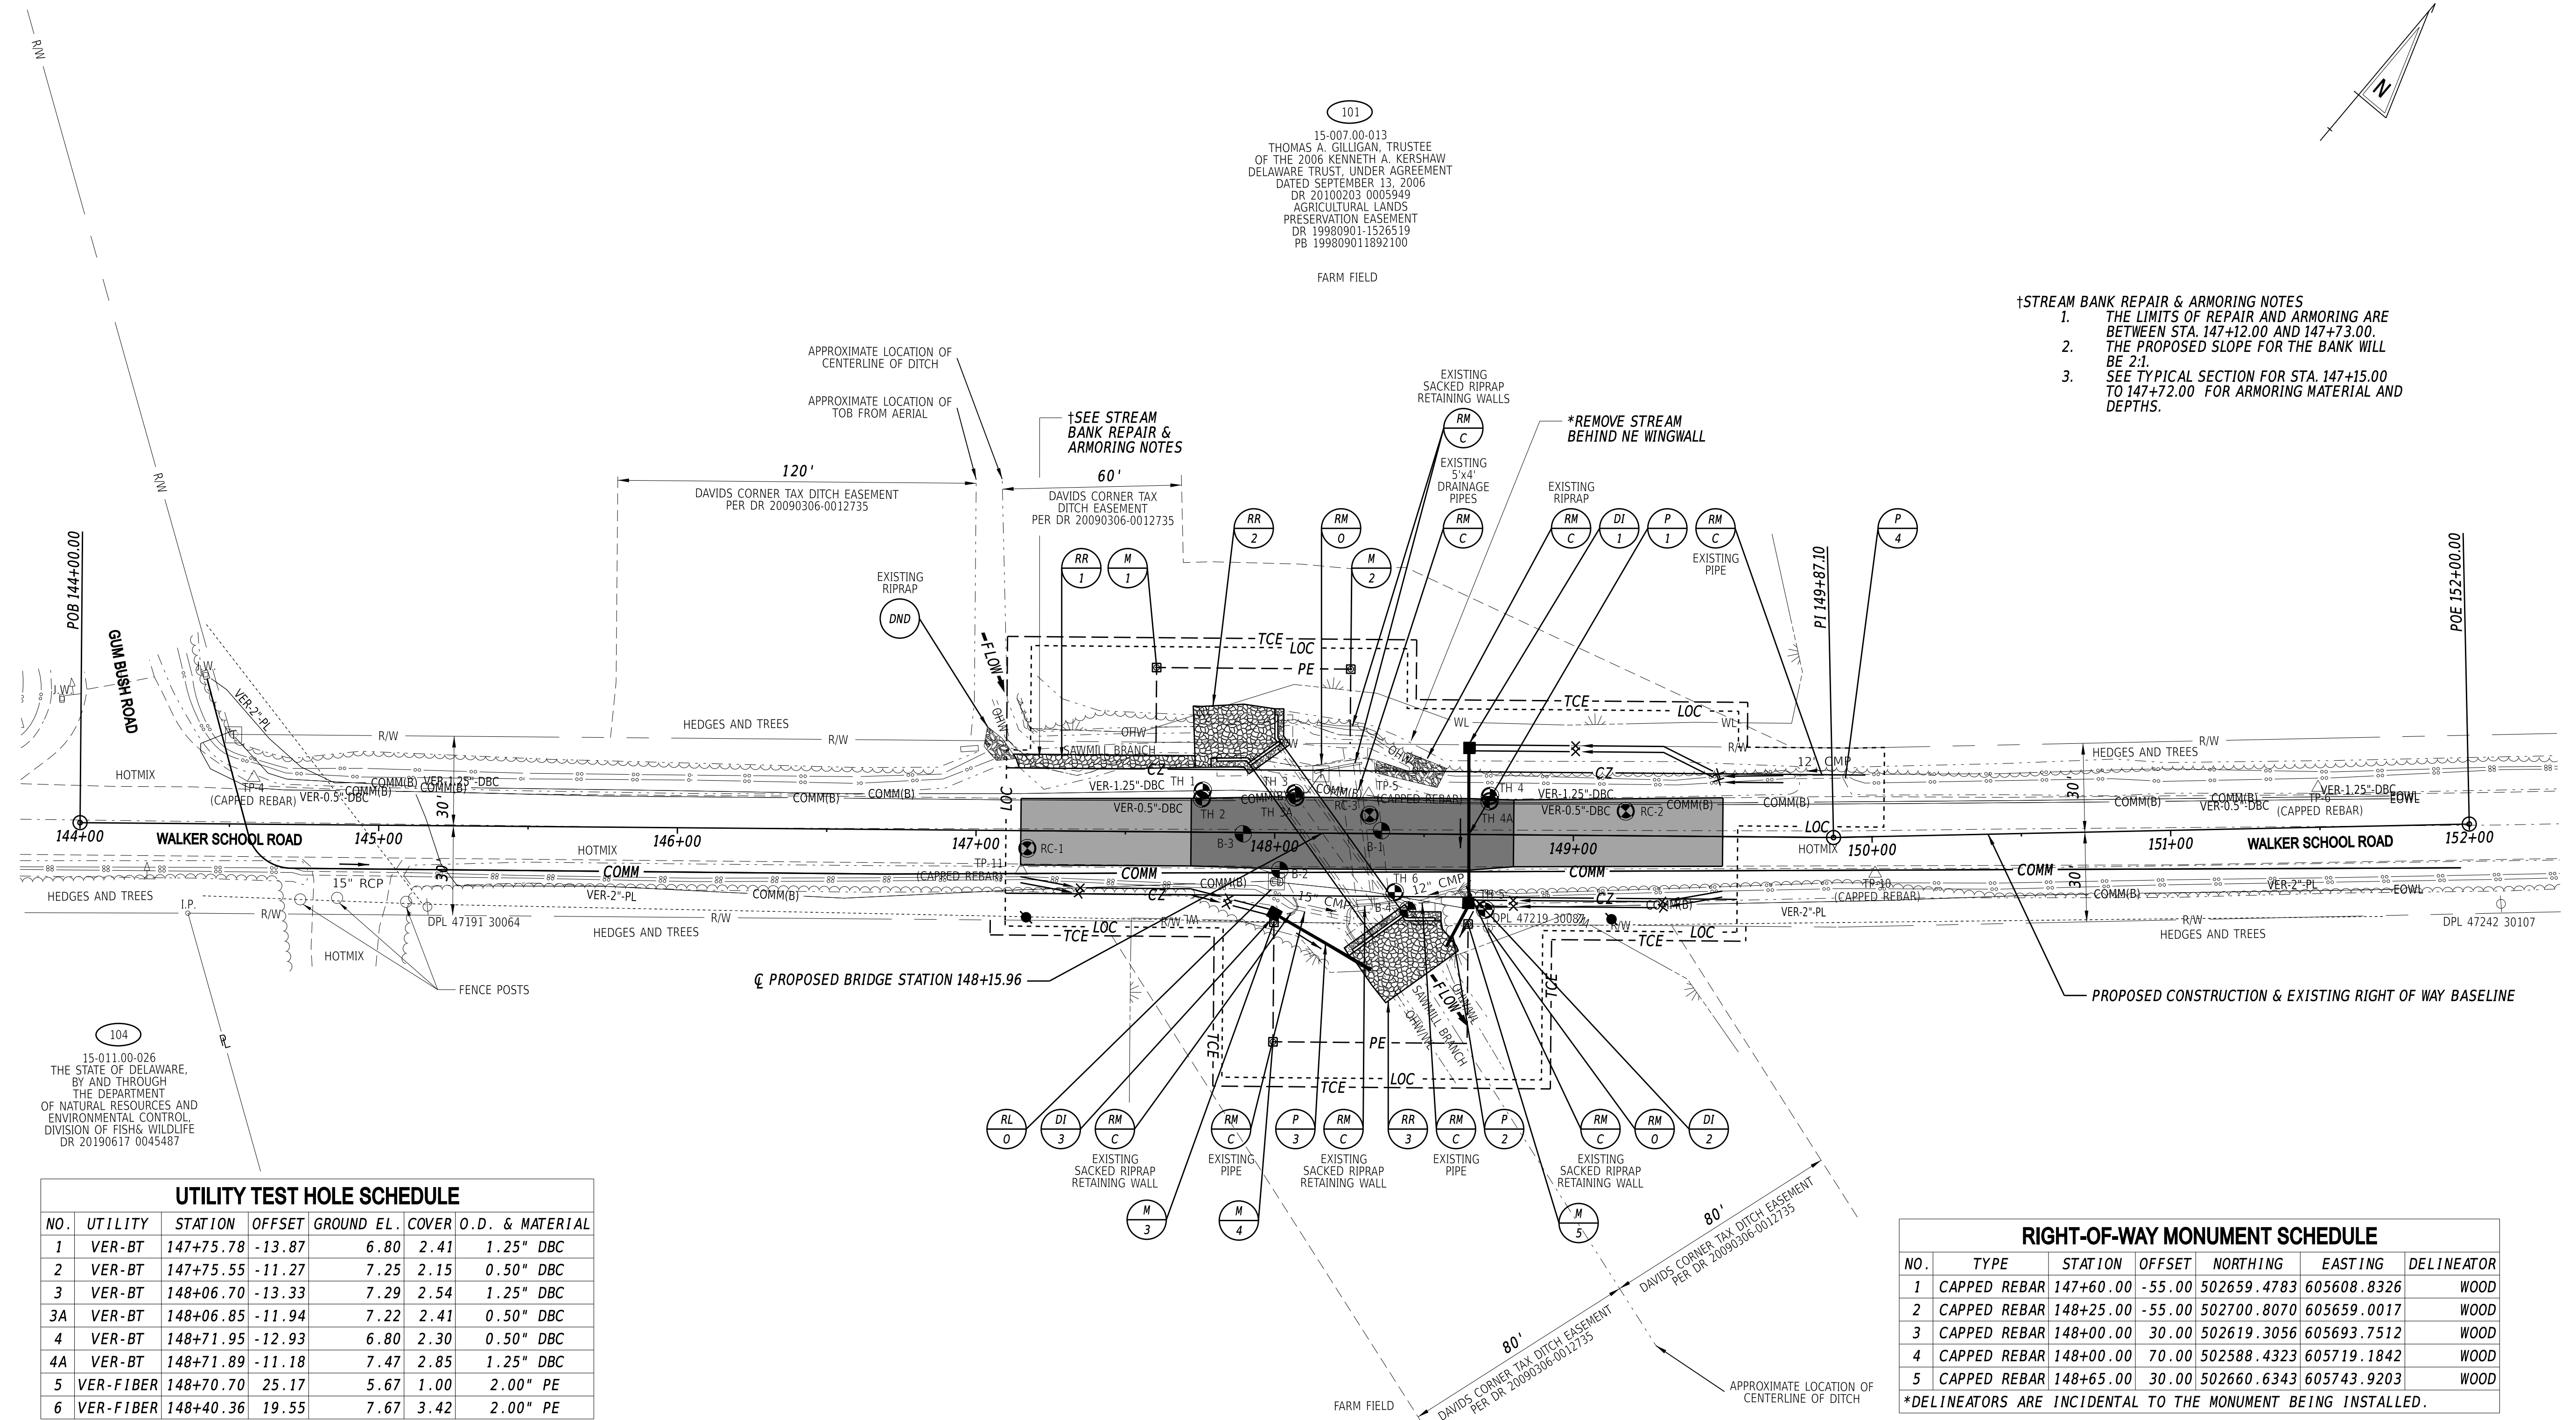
R/W

101
15-007.00-013
THOMAS A. GILLIGAN, TRUSTEE
OF THE 2006 KENNETH A. KERSHAW
DELAWARE TRUST, UNDER AGREEMENT
DATED SEPTEMBER 13, 2006
DR 20100203 0005949
AGRICULTURAL LANDS
PRESERVATION EASEMENT
DR 19980901-1526519
PB 199809011892100

FARM FIELD

N

†STREAM BANK REPAIR & ARMORING NOTES
1. THE LIMITS OF REPAIR AND ARMORING ARE BETWEEN STA. 147+12.00 AND 147+73.00.
2. THE PROPOSED SLOPE FOR THE BANK WILL BE 2:1.
3. SEE TYPICAL SECTION FOR STA. 147+15.00 TO 147+72.00 FOR ARMORING MATERIAL AND DEPTHS.

APPROXIMATE LOCATION OF CENTERLINE OF DITCH
APPROXIMATE LOCATION OF TOB FROM AERIAL
†SEE STREAM BANK REPAIR & ARMORING NOTES
EXISTING SACKED RIPRAP RETAINING WALLS
*REMOVE STREAM BEHIND NE WINGWALL
120'
DAVIDS CORNER TAX DITCH EASEMENT PER DR 20090306-0012735
60'
DAVIDS CORNER TAX DITCH EASEMENT PER DR 20090306-0012735
EXISTING 5'x4' DRAINAGE PIPES
EXISTING RIPRAP
EXISTING PIPE
EXISTING RIPRAP
DND
RR 2
RM 0
RM C
RM C
DI 1
P 1
RM C
P 4
RR 1
M 1
M 2
RM C
PI 149+87.10
POE 152+00.00
POB 144+00.00
GUM BUSH ROAD
TCE
LOC
PE
FLOW
TCE
LOC
HEDGES AND TREES
R/W
SAWMILL BRANCH
WL
OHW
HOTMIX
TP-4 (CAPPED REBAR)
VER-2"-PL
COMM(B)
VER-1.25"-DBC
VER-0.5"-DBC
CZ
TH 1
TH 2
TH 3
TH 3A
RC-3
TP-5 (CAPPED REBAR)
TH 4
TH 4A
RC-2
12" CMP
HEDGES AND TREES
TP-6 (CAPPED REBAR)
EOWL
144+00
WALKER SCHOOL ROAD
145+00
146+00
147+00
148+00
149+00
150+00
151+00
152+00
30'
RC-1
B-3
B-1
B-2
TP-11 (CAPPED REBAR)
COMM
15" RCP
TH 6
TH 5
12" CMP
15" CMP
DPL 47191 30064
DPL 47219 30087
DPL 47242 30107
TP-10 (CAPPED REBAR)
HEDGES AND TREES
I.P.
HOTMIX
FENCE POSTS
℄ PROPOSED BRIDGE STATION 148+15.96
PROPOSED CONSTRUCTION & EXISTING RIGHT OF WAY BASELINE
SAWMILL BRANCH
FLOW

104
15-011.00-026
THE STATE OF DELAWARE, BY AND THROUGH THE DEPARTMENT OF NATURAL RESOURCES AND ENVIRONMENTAL CONTROL, DIVISION OF FISH& WILDLIFE
DR 20190617 0045487

RL 0
DI 3
RM C
RM C
P 3
RM C
RR 3
RM C
P 2
RM C
RM 0
DI 2
EXISTING SACKED RIPRAP RETAINING WALL
EXISTING PIPE
EXISTING SACKED RIPRAP RETAINING WALL
EXISTING PIPE
EXISTING SACKED RIPRAP RETAINING WALL
M 3
M 4
M 5
80'
DAVIDS CORNER TAX DITCH EASEMENT PER DR 20090306-0012735
80'
DAVIDS CORNER TAX DITCH EASEMENT PER DR 20090306-0012735
APPROXIMATE LOCATION OF CENTERLINE OF DITCH
FARM FIELD

UTILITY TEST HOLE SCHEDULE
| NO. | UTILITY | STATION | OFFSET | GROUND EL. | COVER | O.D. & MATERIAL |
|---|---|---|---|---|---|---|
| 1 | VER-BT | 147+75.78 | -13.87 | 6.80 | 2.41 | 1.25" DBC |
| 2 | VER-BT | 147+75.55 | -11.27 | 7.25 | 2.15 | 0.50" DBC |
| 3 | VER-BT | 148+06.70 | -13.33 | 7.29 | 2.54 | 1.25" DBC |
| 3A | VER-BT | 148+06.85 | -11.94 | 7.22 | 2.41 | 0.50" DBC |
| 4 | VER-BT | 148+71.95 | -12.93 | 6.80 | 2.30 | 0.50" DBC |
| 4A | VER-BT | 148+71.89 | -11.18 | 7.47 | 2.85 | 1.25" DBC |
| 5 | VER-FIBER | 148+70.70 | 25.17 | 5.67 | 1.00 | 2.00" PE |
| 6 | VER-FIBER | 148+40.36 | 19.55 | 7.67 | 3.42 | 2.00" PE |

RIGHT-OF-WAY MONUMENT SCHEDULE
| NO. | TYPE | STATION | OFFSET | NORTHING | EASTING | DELINEATOR |
|---|---|---|---|---|---|---|
| 1 | CAPPED REBAR | 147+60.00 | -55.00 | 502659.4783 | 605608.8326 | WOOD |
| 2 | CAPPED REBAR | 148+25.00 | -55.00 | 502700.8070 | 605659.0017 | WOOD |
| 3 | CAPPED REBAR | 148+00.00 | 30.00 | 502619.3056 | 605693.7512 | WOOD |
| 4 | CAPPED REBAR | 148+00.00 | 70.00 | 502588.4323 | 605719.1842 | WOOD |
| 5 | CAPPED REBAR | 148+65.00 | 30.00 | 502660.6343 | 605743.9203 | WOOD |
*DELINEATORS ARE INCIDENTAL TO THE MONUMENT BEING INSTALLED.